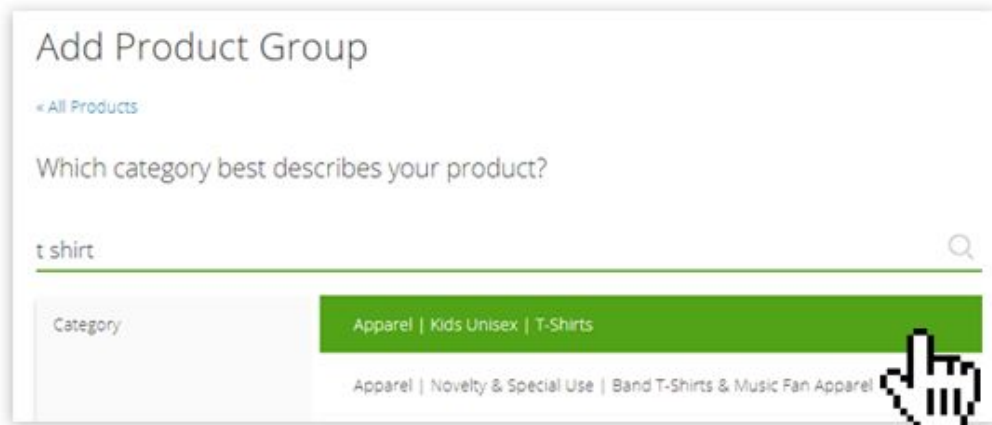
Add Product Group

« All Products

Which category best describes your product?

t shirt

Category

Apparel | Kids Unisex | T-Shirts

Apparel | Novelty & Special Use | Band T-Shirts & Music Fan Apparel